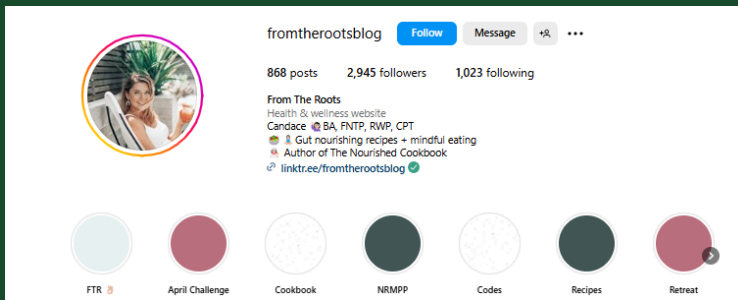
fromtherootsblog Follow Message

868 posts 2,945 followers 1,023 following

From The Roots
Health & wellness website
Candace 🙋🏼‍♀️ BA, FNTP, RWP, CPT
🥗 🧘 Gut nourishing recipes + mindful eating
👩‍🍳 Author of The Nourished Cookbook
🔗 linktr.ee/fromtherootsblog

FTR 👌 April Challenge Cookbook NRMPP Codes Recipes Retreat